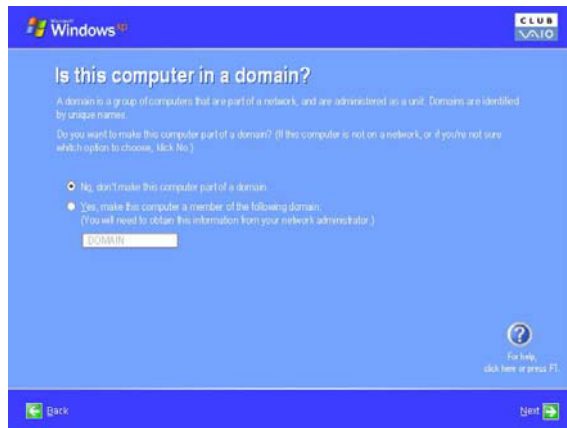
Microsoft Windows xp

CLUB VAIO

Is this computer in a domain?

A domain is a group of computers that are part of a network, and are administered as a unit. Domains are identified by unique names.

Do you want to make this computer part of a domain? (If this computer is not on a network, or if you're not sure which option to choose, click No.)

No, don't make this computer part of a domain.

Yes, make this computer a member of the following domain:
(You will need to obtain this information from your network administrator.)

DOMAIN

?

For help, click here or press F1.

Back

Next